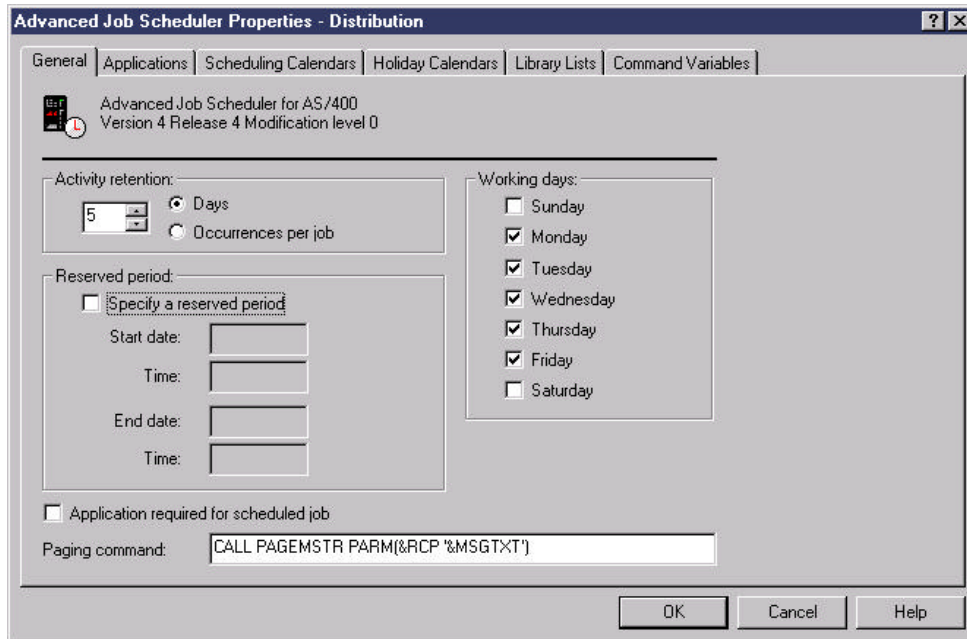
Advanced Job Scheduler Properties - Distribution

?
X

General
Applications
Scheduling Calendars
Holiday Calendars
Library Lists
Command Variables

Advanced Job Scheduler for AS/400
Version 4 Release 4 Modification level 0

Activity retention:
5
Days
Occurrences per job

Working days:
Sunday
Monday
Tuesday
Wednesday
Thursday
Friday
Saturday

Reserved period:
Specify a reserved period
Start date:
Time:
End date:
Time:

Application required for scheduled job

Paging command:
CALL PAGEMSTR PARM(&RCP '&MSGTXT')

OK
Cancel
Help